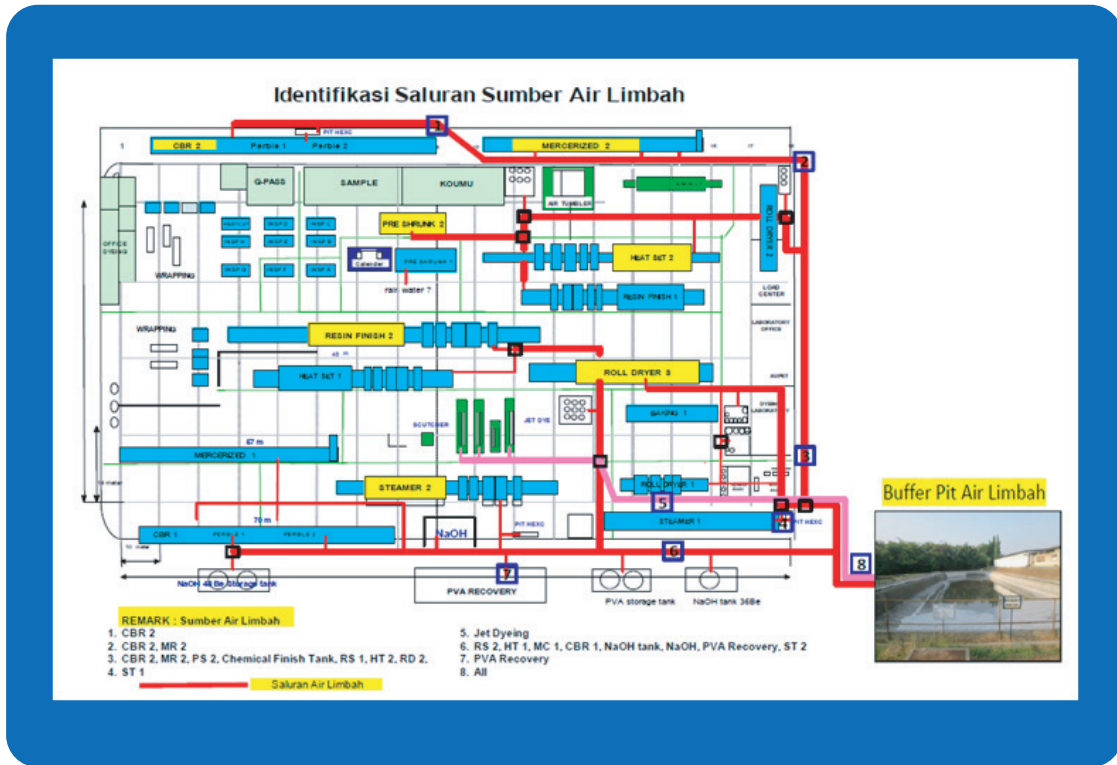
Identifikasi Saluran Sumber Air Limbah

1
PIT HEXC
CBR 2 Perbie 1 Perbie 2
MERCERIZED 2
2
Q-PASS
SAMPLE
KOUMU
AIR TUMBLER
OFFICE DYEING
WRAPPING
PRE SHRUNK 2
ROLL DRYER 2
Calender
PRE SHRUNK 1
HEAT SET 2
rain water ?
RESIN FINISH 1
LOAD CENTER
LABORATORY OFFICE
WRAPPING
RESIN FINISH 2
HEAT SET 1
ROLL DRYER 3
SCUTCHER
JET DYE
BAKING 1
DYEING LABORATORY
67 m
MERCERIZED 1
3
STEAMER 2
ROLL DRYER 1
5
Buffer Pit Air Limbah
70 m
CBR 1 PERBLE 1 PERBLE 2
NaOH
PIT HEXC
STEAMER 1
4
PIT HEXC
6
8
NaOH 48 Be Storage tank
7
PVA RECOVERY
PVA storage tank
NaOH tank 36Be

REMARK : Sumber Air Limbah
1. CBR 2
2. CBR 2, MR 2
3. CBR 2, MR 2, PS 2, Chemical Finish Tank, RS 1, HT 2, RD 2,
4. ST 1
Saluran Air Limbah

5. Jet Dyeing
6. RS 2, HT 1, MC 1, CBR 1, NaOH tank, NaOH, PVA Recovery, ST 2
7. PVA Recovery
8. All